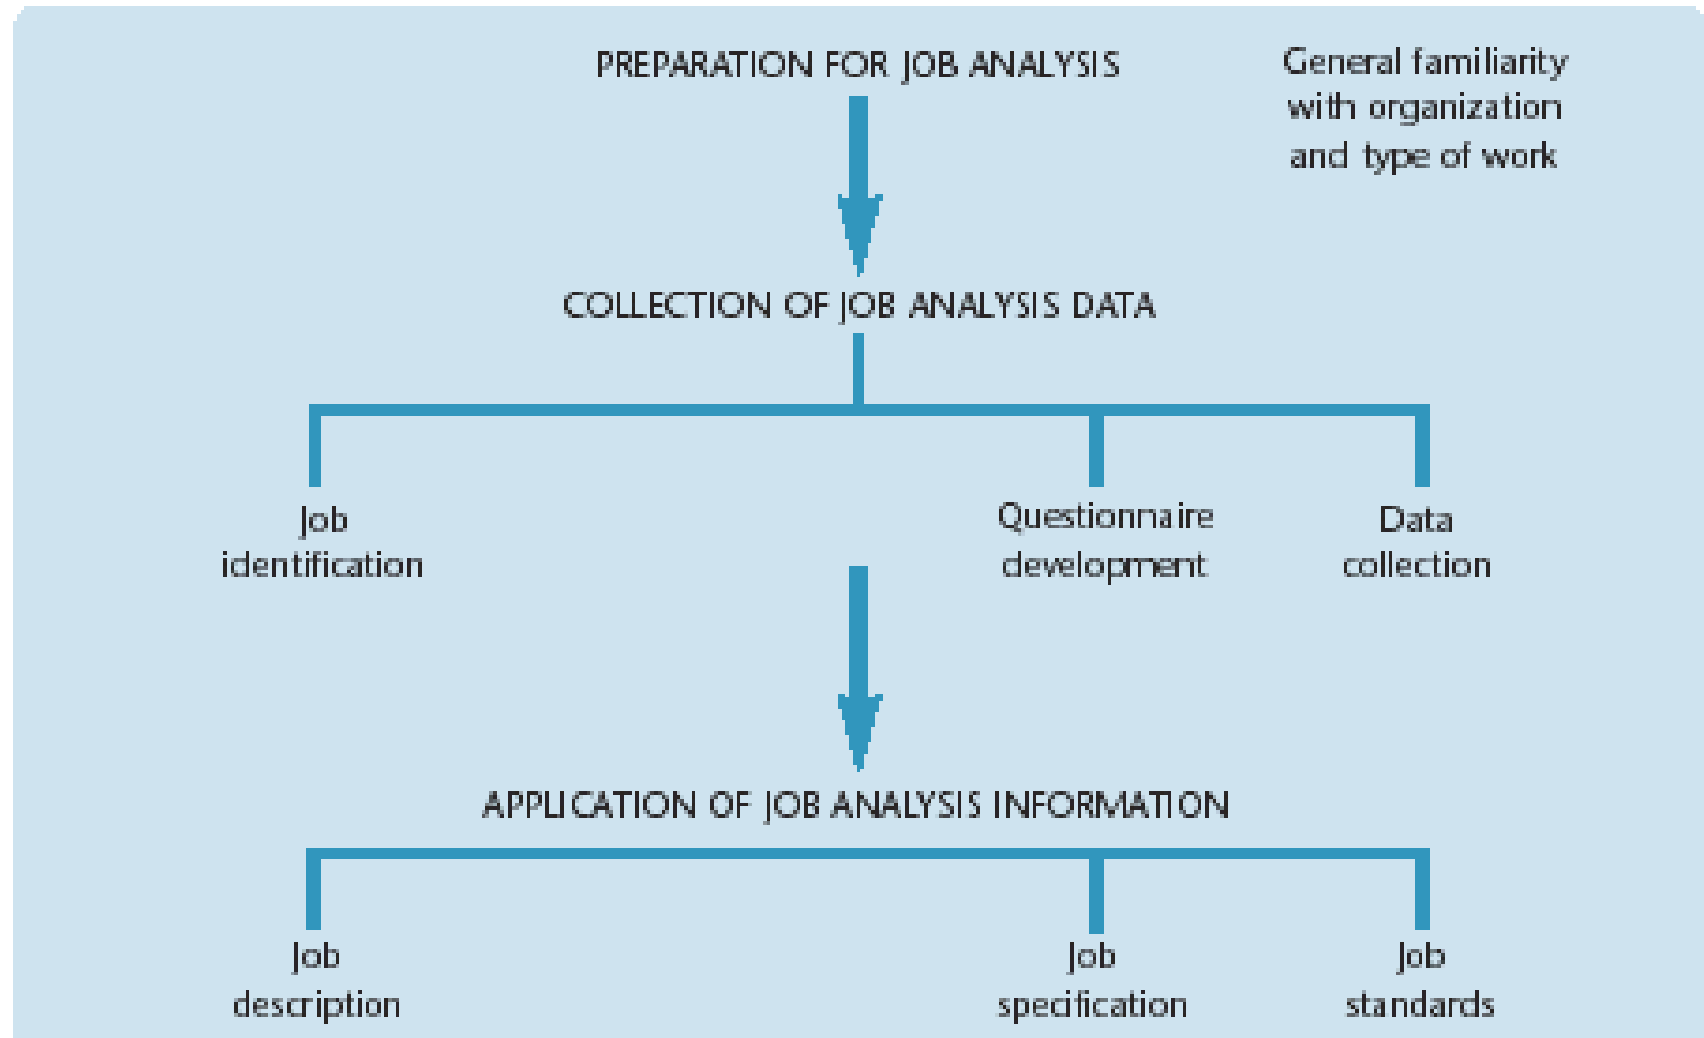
PREPARATION FOR JOB ANALYSIS

General familiarity with organization and type of work

COLLECTION OF JOB ANALYSIS DATA

Job identification

Questionnaire development

Data collection

APPLICATION OF JOB ANALYSIS INFORMATION

Job description

Job specification

Job standards